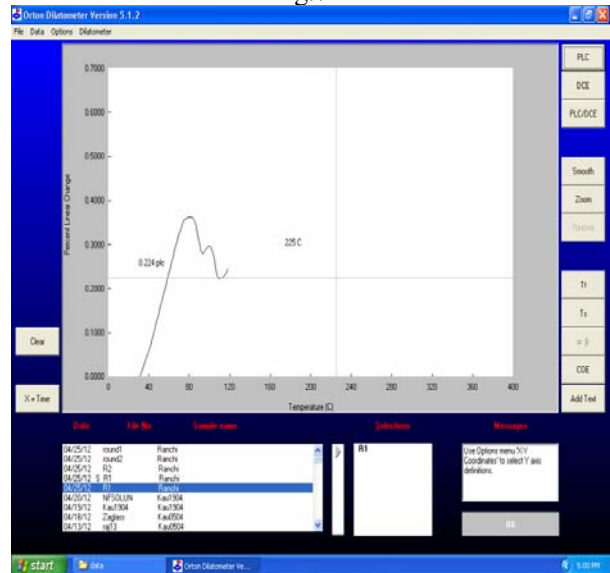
Orton Dilatometer Version 5.1.2

File Data Options Dilatometer

PLC
DCE
PLC/DCE
Smooth
Zoom
Restore
Tf
Tx
= β
COE
Add Text

Clear
X = Time

0.7000
0.6000
0.5000
0.4000
0.3000
0.2000
0.1000
0.0000

Percent Linear Change

0.224 plc
225 C

0 40 80 120 160 200 240 280 320 360 400
Temperature (C)

Date File No Sample name Selections Messages

| | | |
|---|---|---|
| 04/25/12 | round1 | Ranchi |
| 04/25/12 | round2 | Ranchi |
| 04/25/12 | R2 | Ranchi |
| 04/25/12 | $ R1 | Ranchi |
| 04/25/12 | R1 | Ranchi |
| 04/20/12 | NFSOLUN | Kau1904 |
| 04/19/12 | Kau1904 | Kau1904 |
| 04/18/12 | Zaglass | Kau0504 |
| 04/13/12 | raj13 | Kau0504 |

R1

Use Options menu 'X-Y Coordinates' to select Y axis definitions.

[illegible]

start data Orton Dilatometer Ve... 5:00 PM